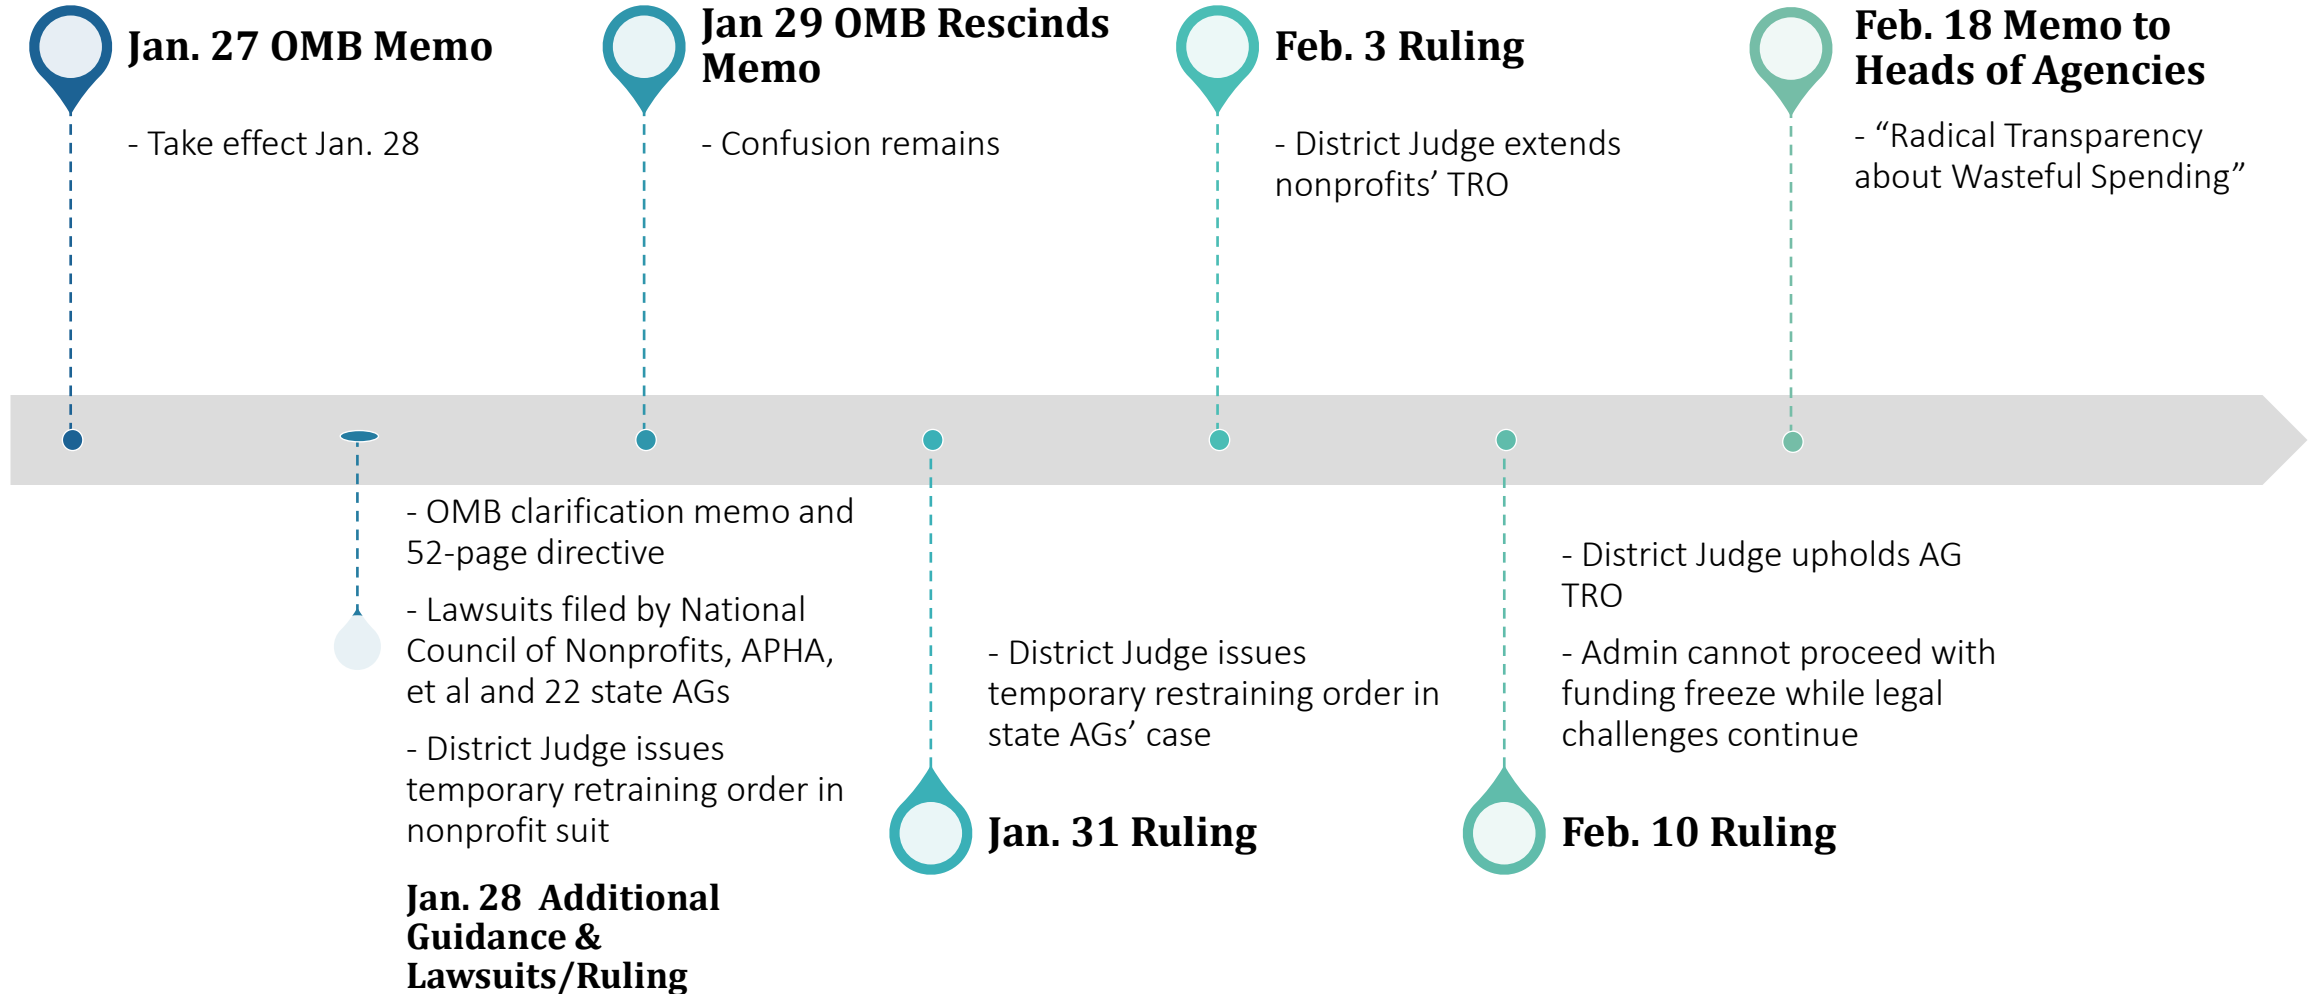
Jan. 27 OMB Memo

- Take effect Jan. 28

Jan 29 OMB Rescinds Memo

- Confusion remains

Feb. 3 Ruling

- District Judge extends nonprofits' TRO

Feb. 18 Memo to Heads of Agencies

- "Radical Transparency about Wasteful Spending"

- OMB clarification memo and 52-page directive

- Lawsuits filed by National Council of Nonprofits, APHA, et al and 22 state AGs

- District Judge issues temporary retraining order in nonprofit suit

Jan. 28 Additional Guidance & Lawsuits/Ruling

- District Judge issues temporary restraining order in state AGs' case

Jan. 31 Ruling

- District Judge upholds AG TRO

- Admin cannot proceed with funding freeze while legal challenges continue

Feb. 10 Ruling